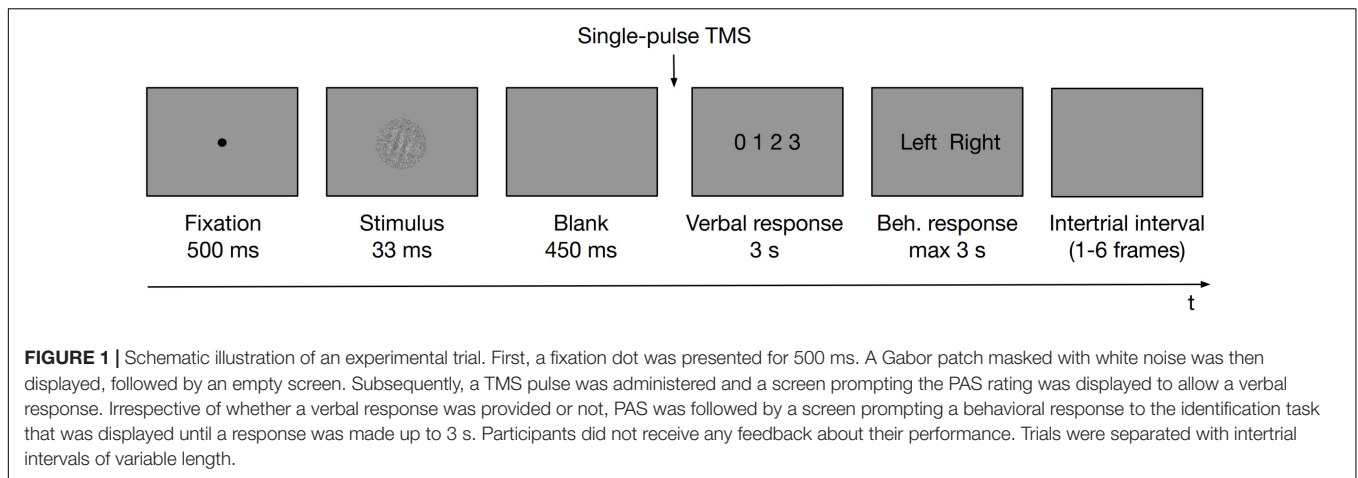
Single-pulse TMS

0 1 2 3

Left Right

Fixation
500 ms

Stimulus
33 ms

Blank
450 ms

Verbal response
3 s

Beh. response
max 3 s

Intertrial interval
(1-6 frames)

t

**FIGURE 1 |** Schematic illustration of an experimental trial. First, a fixation dot was presented for 500 ms. A Gabor patch masked with white noise was then displayed, followed by an empty screen. Subsequently, a TMS pulse was administered and a screen prompting the PAS rating was displayed to allow a verbal response. Irrespective of whether a verbal response was provided or not, PAS was followed by a screen prompting a behavioral response to the identification task that was displayed until a response was made up to 3 s. Participants did not receive any feedback about their performance. Trials were separated with intertrial intervals of variable length.